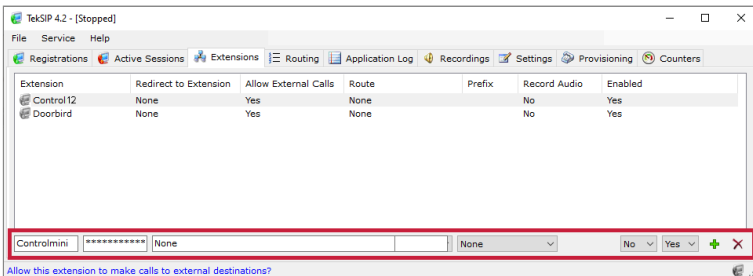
TekSIP 4.2 - [Stopped]

File Service Help

Registrations Active Sessions Extensions Routing Application Log Recordings Settings Provisioning Counters

| Extension | Redirect to Extension | Allow External Calls | Route | Prefix | Record Audio | Enabled |
|---|---|---|---|---|---|---|
| Control12 | None | Yes | None | | No | Yes |
| Doorbird | None | Yes | None | | No | Yes |

Controlmini *********** None None No Yes

Allow this extension to make calls to external destinations?